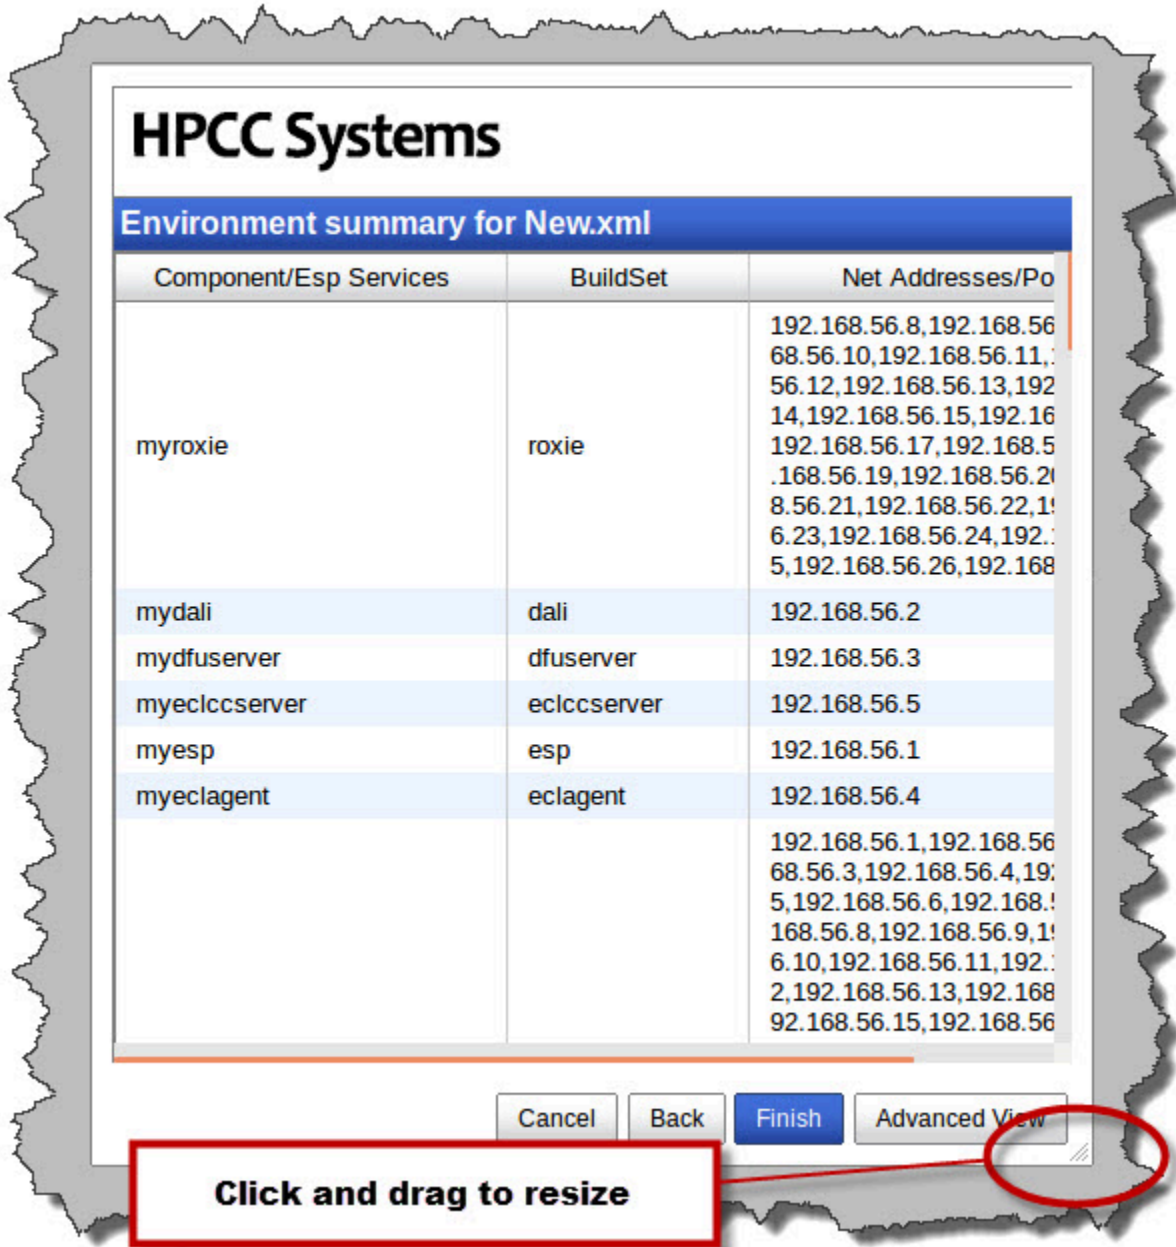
HPCC Systems

Environment summary for New.xml

| Component/Esp Services | BuildSet | Net Addresses/Po |
|---|---|---|
| myroxie | roxie | 192.168.56.8,192.168.56 68.56.10,192.168.56.11,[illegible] 56.12,192.168.56.13,192 14,192.168.56.15,192.16 192.168.56.17,192.168.5 .168.56.19,192.168.56.2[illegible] 8.56.21,192.168.56.22,1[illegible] 6.23,192.168.56.24,192.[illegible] 5,192.168.56.26,192.168 |
| mydali | dali | 192.168.56.2 |
| mydfuserver | dfuserver | 192.168.56.3 |
| myeclccserver | eclccserver | 192.168.56.5 |
| myesp | esp | 192.168.56.1 |
| myeclagent | eclagent | 192.168.56.4 |
| | | 192.168.56.1,192.168.56 68.56.3,192.168.56.4,19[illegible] 5,192.168.56.6,192.168.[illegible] 168.56.8,192.168.56.9,1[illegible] 6.10,192.168.56.11,192.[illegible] 2,192.168.56.13,192.168 92.168.56.15,192.168.56 |

Cancel Back Finish Advanced View

Click and drag to resize